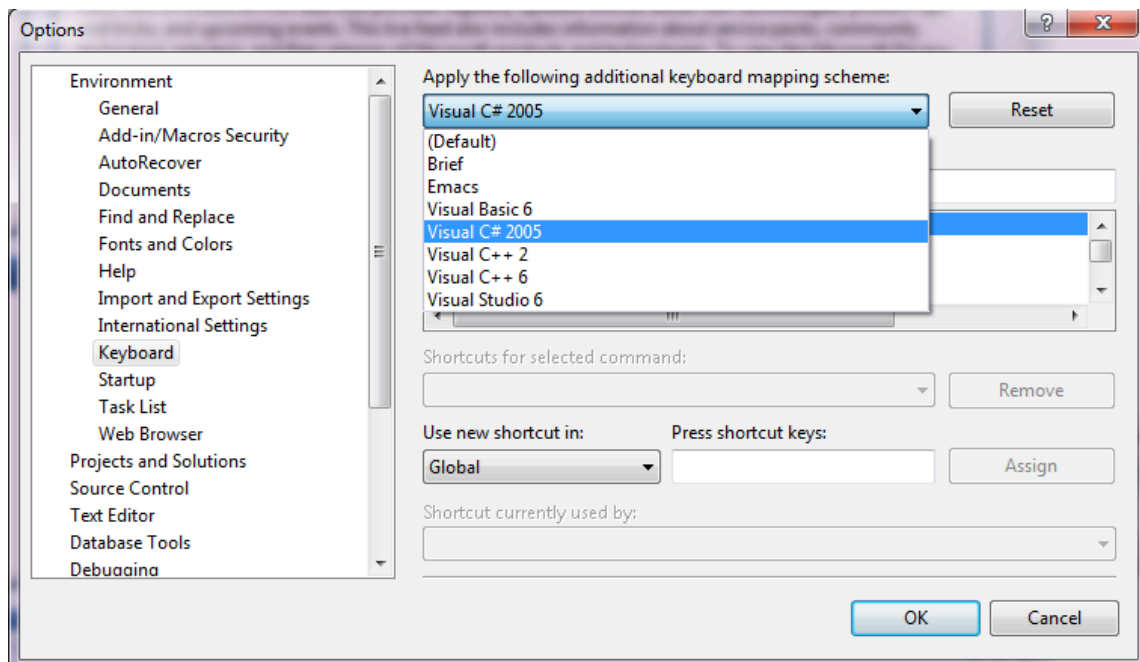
Options

?

Environment
General
Add-in/Macros Security
AutoRecover
Documents
Find and Replace
Fonts and Colors
Help
Import and Export Settings
International Settings
Keyboard
Startup
Task List
Web Browser
Projects and Solutions
Source Control
Text Editor
Database Tools
Debugging

Apply the following additional keyboard mapping scheme:

Visual C# 2005

Reset

(Default)
Brief
Emacs
Visual Basic 6
Visual C# 2005
Visual C++ 2
Visual C++ 6
Visual Studio 6

Shortcuts for selected command:

Remove

Use new shortcut in:

Global

Press shortcut keys:

Assign

Shortcut currently used by:

OK

Cancel